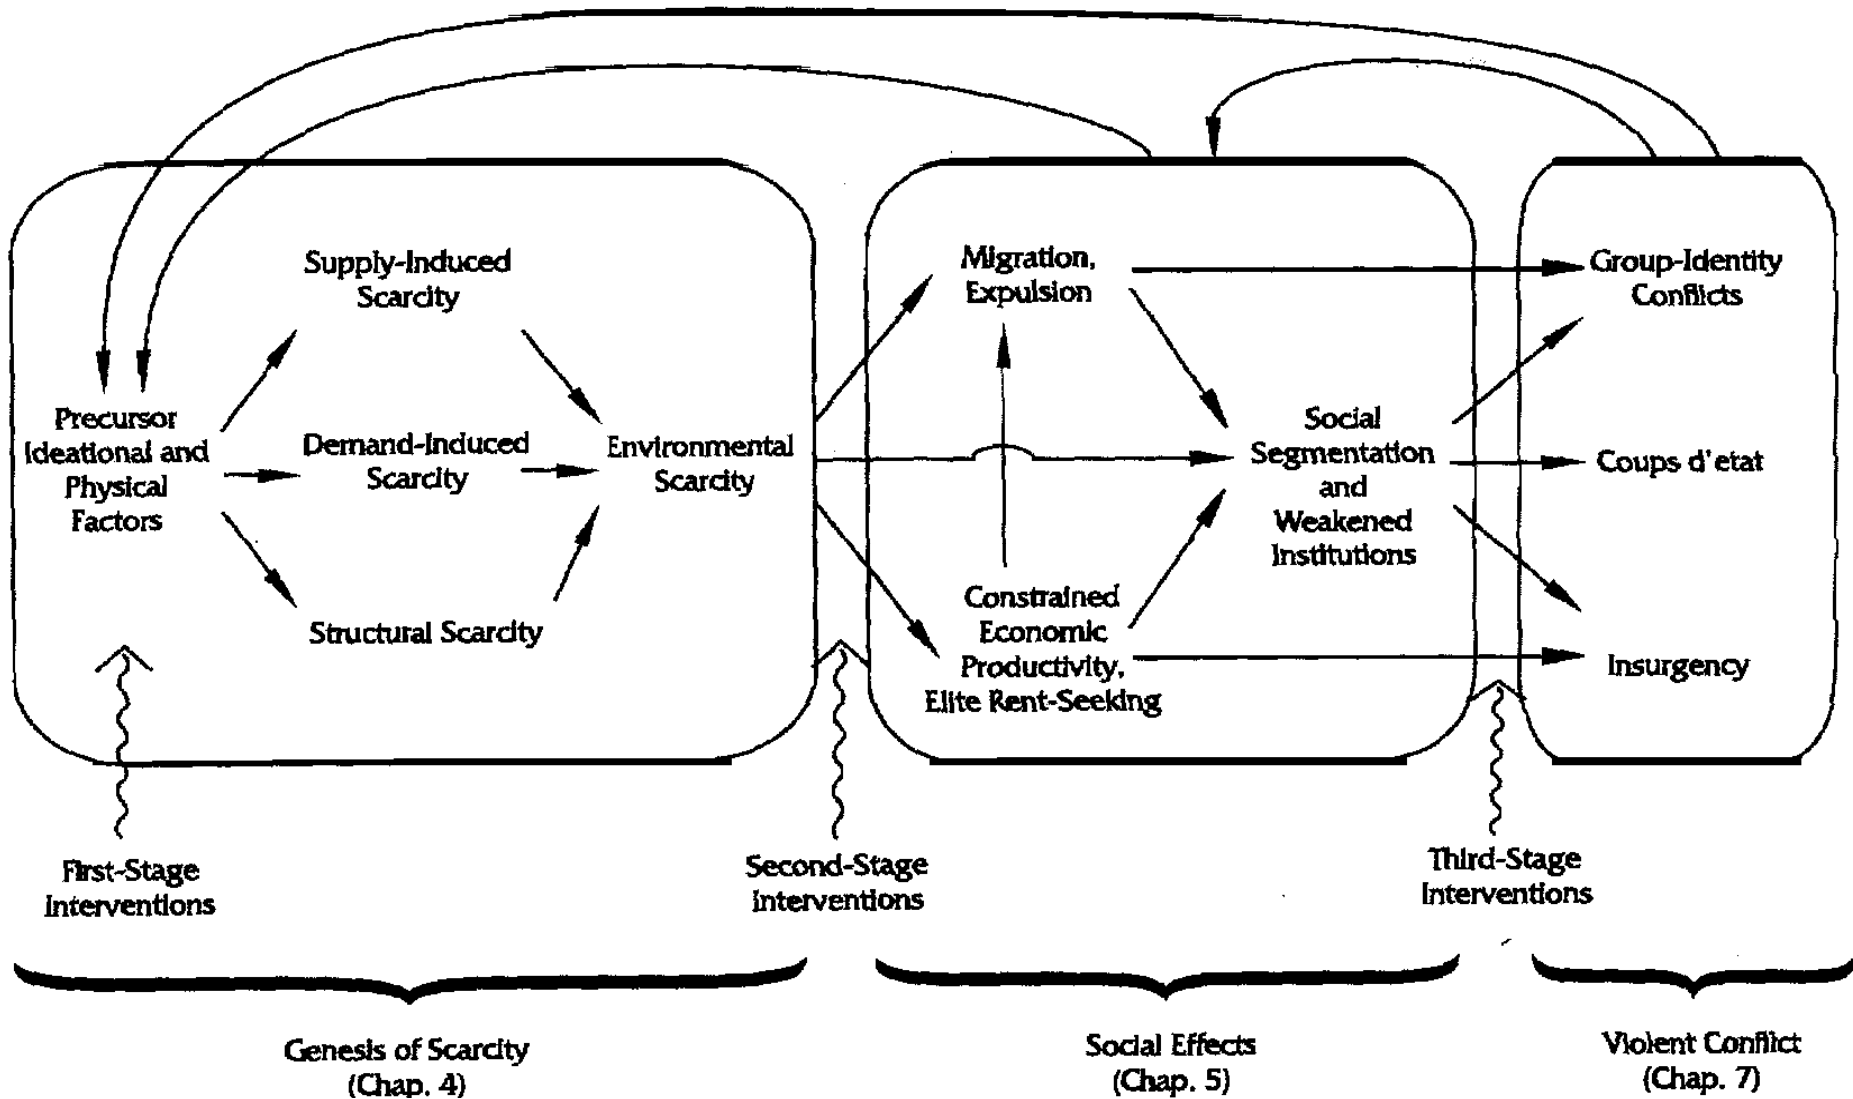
Supply-Induced Scarcity

Precursor Ideational and Physical Factors

Demand-Induced Scarcity

Environmental Scarcity

Structural Scarcity

Migration, Expulsion

Constrained Economic Productivity, Elite Rent-Seeking

Social Segmentation and Weakened Institutions

Group-Identity Conflicts

Coups d'etat

Insurgency

First-Stage Interventions

Second-Stage Interventions

Third-Stage Interventions

Genesis of Scarcity (Chap. 4)

Social Effects (Chap. 5)

Violent Conflict (Chap. 7)